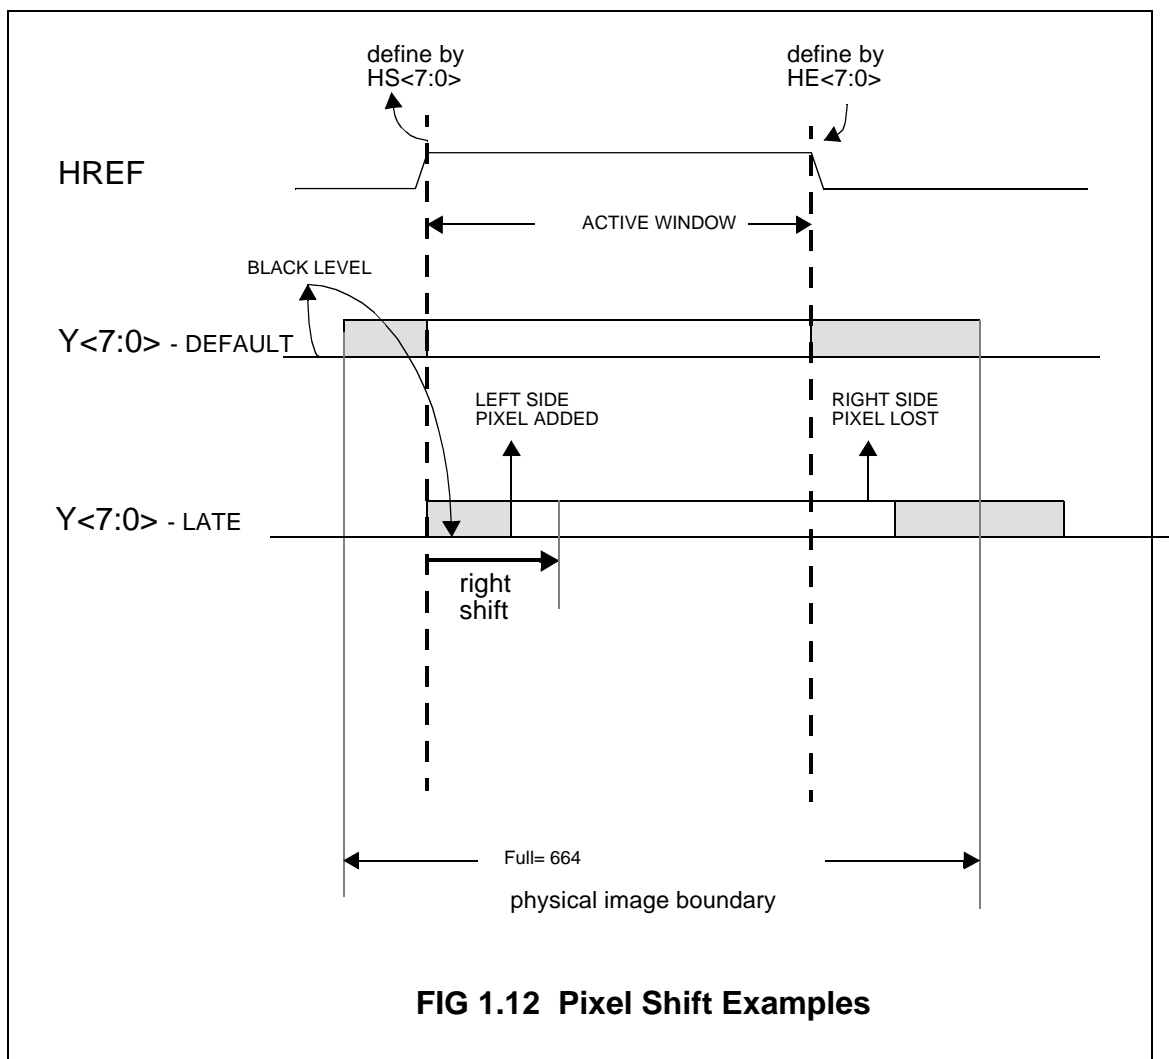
define by HS<7:0>

define by HE<7:0>

HREF

ACTIVE WINDOW

BLACK LEVEL

Y<7:0> - DEFAULT

LEFT SIDE PIXEL ADDED

RIGHT SIDE PIXEL LOST

Y<7:0> - LATE

right shift

Full= 664

physical image boundary

**FIG 1.12 Pixel Shift Examples**